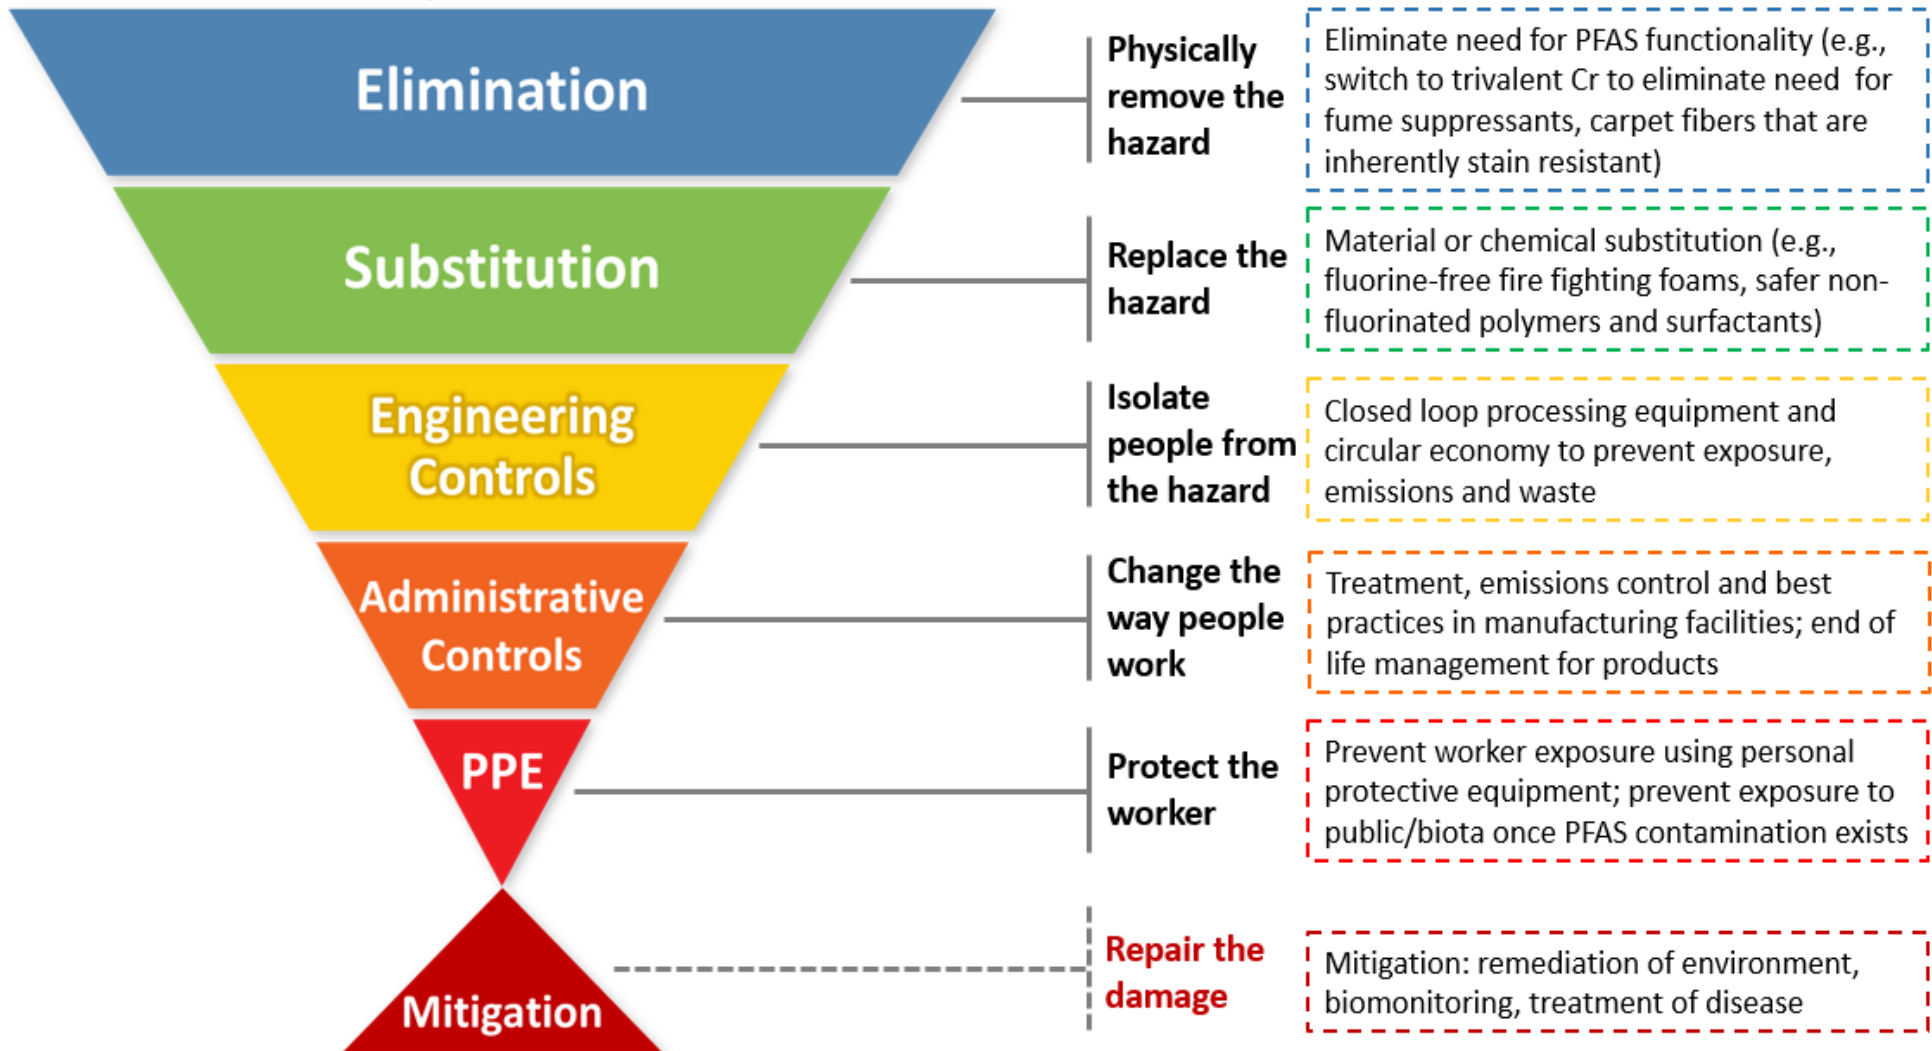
Elimination

Physically remove the hazard

Eliminate need for PFAS functionality (e.g., switch to trivalent Cr to eliminate need for fume suppressants, carpet fibers that are inherently stain resistant)

Substitution

Replace the hazard

Material or chemical substitution (e.g., fluorine-free fire fighting foams, safer non-fluorinated polymers and surfactants)

Engineering Controls

Isolate people from the hazard

Closed loop processing equipment and circular economy to prevent exposure, emissions and waste

Administrative Controls

Change the way people work

Treatment, emissions control and best practices in manufacturing facilities; end of life management for products

PPE

Protect the worker

Prevent worker exposure using personal protective equipment; prevent exposure to public/biota once PFAS contamination exists

Mitigation

Repair the damage

Mitigation: remediation of environment, biomonitoring, treatment of disease